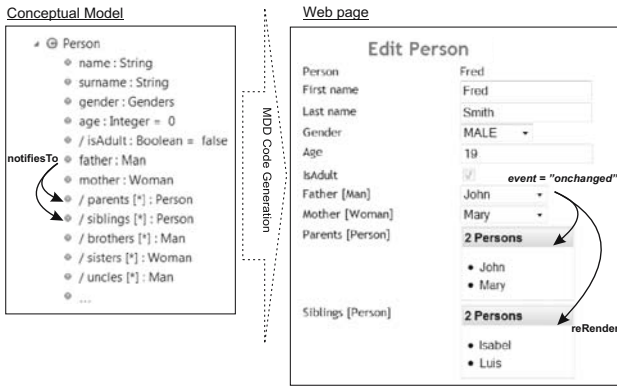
Conceptual Model

Person
name : String
surname : String
gender : Genders
age : Integer = 0
/ isAdult : Boolean = false
father : Man
mother : Woman
/ parents [*] : Person
/ siblings [*] : Person
/ brothers [*] : Man
/ sisters [*] : Woman
/ uncles [*] : Man
...

notifiesTo

MDD Code Generation

Web page

Edit Person

| | |
|---|---|
| Person | Fred |
| First name | Fred |
| Last name | Smith |
| Gender | MALE |
| Age | 19 |
| IsAdult | ✓ |
| Father [Man] | John |
| Mother [Woman] | Mary |
| Parents [Person] | 2 Persons<br>• John<br>• Mary |
| Siblings [Person] | 2 Persons<br>• Isabel<br>• Luis |

event = "onchanged"

reRender